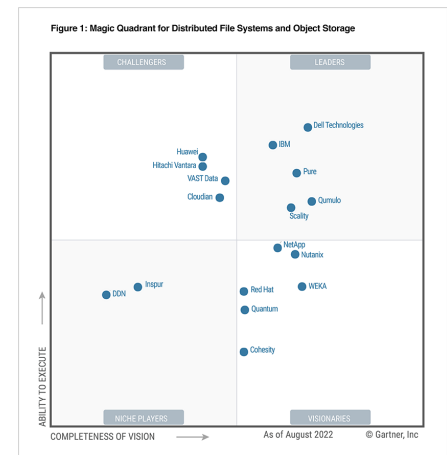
Figure 1: Magic Quadrant for Distributed File Systems and Object Storage

CHALLENGERS

LEADERS

Dell Technologies

IBM

Huawei

Hitachi Vantara

Pure

VAST Data

Qumulo

Cloudian

Scality

NetApp

Nutanix

Inspur

DDN

WEKA

Red Hat

Quantum

Cohesity

ABILITY TO EXECUTE

NICHE PLAYERS

VISIONARIES

COMPLETENESS OF VISION

As of August 2022

© Gartner, Inc